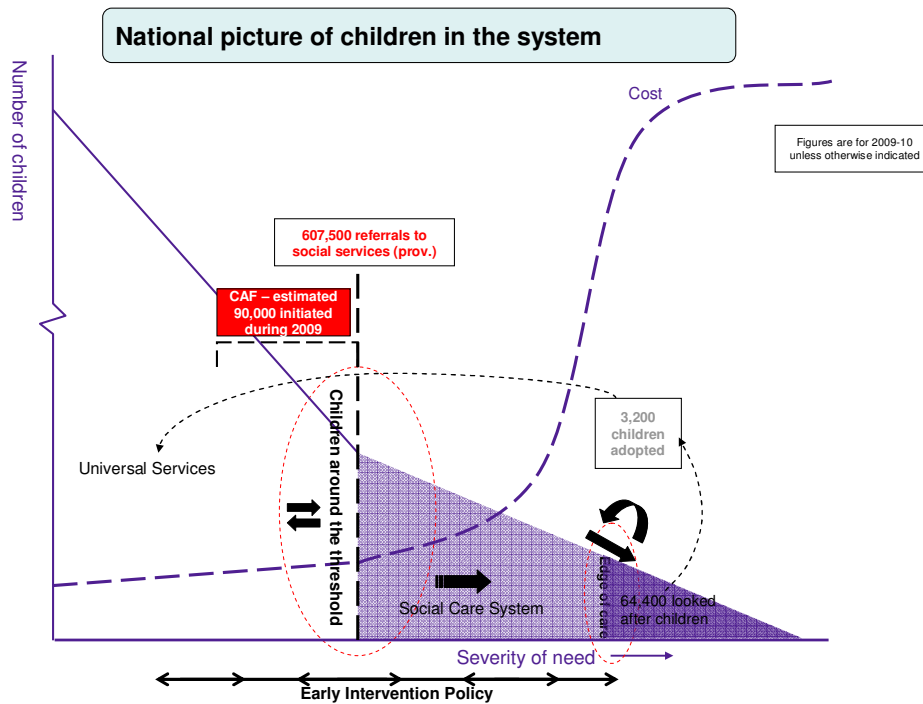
National picture of children in the system

Number of children

Cost

Figures are for 2009-10 unless otherwise indicated

607,500 referrals to social services (prov.)

CAF – estimated 90,000 initiated during 2009

Children around the threshold

3,200 children adopted

Universal Services

Edge of care

Social Care System

64,400 looked after children

Severity of need

Early Intervention Policy